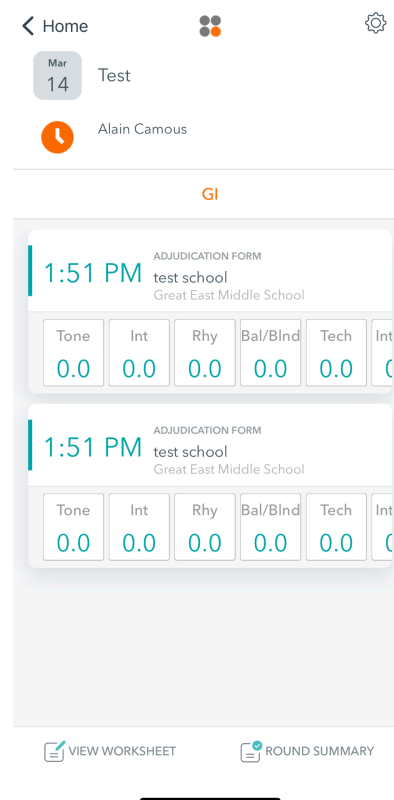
< Home

Mar
14

Test

Alain Camous

GI

1:51 PM
ADJUDICATION FORM
test school
Great East Middle School

| Tone | Int | Rhy | Bal/Blnd | Tech | Int |
|---|---|---|---|---|---|
| 0.0 | 0.0 | 0.0 | 0.0 | 0.0 | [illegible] |

1:51 PM
ADJUDICATION FORM
test school
Great East Middle School

| Tone | Int | Rhy | Bal/Blnd | Tech | Int |
|---|---|---|---|---|---|
| 0.0 | 0.0 | 0.0 | 0.0 | 0.0 | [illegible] |

VIEW WORKSHEET
ROUND SUMMARY